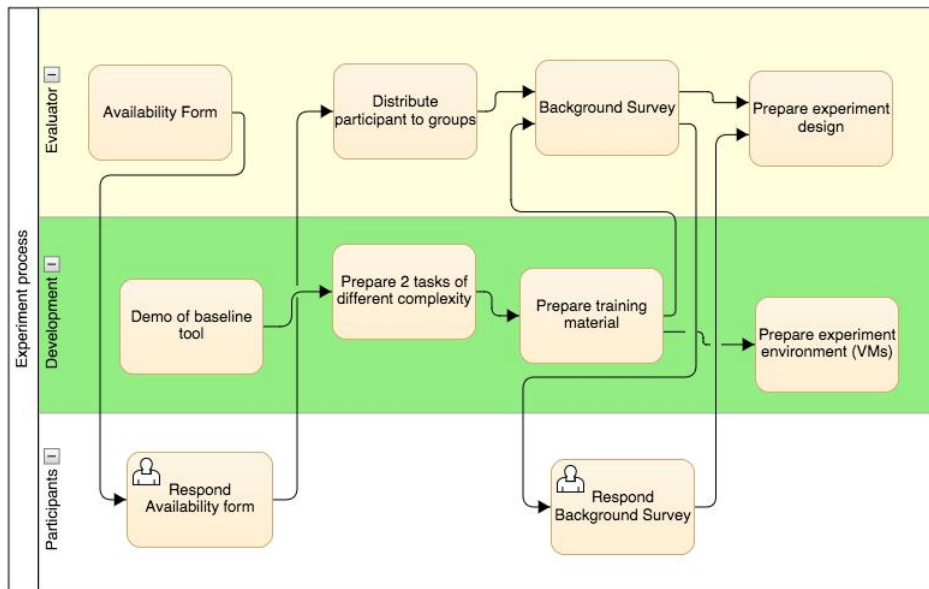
Experiment process

Evaluator

Availability Form

Distribute participant to groups

Background Survey

Prepare experiment design

Development

Demo of baseline tool

Prepare 2 tasks of different complexity

Prepare training material

Prepare experiment environment (VMs)

Participants

Respond Availability form

Respond Background Survey